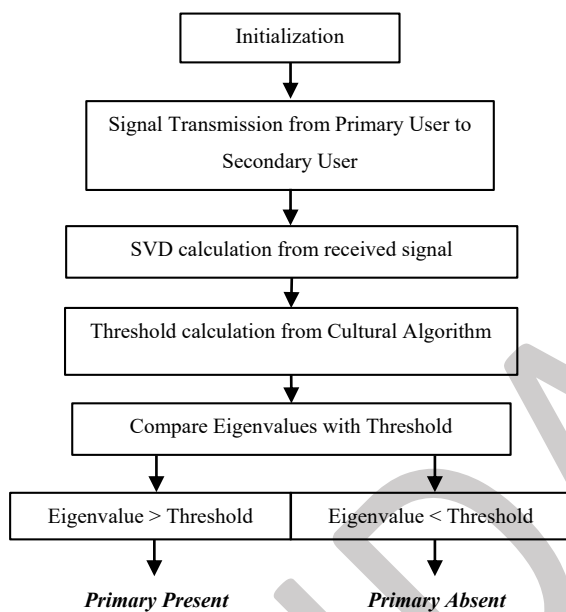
Initialization

Signal Transmission from Primary User to Secondary User

SVD calculation from received signal

Threshold calculation from Cultural Algorithm

Compare Eigenvalues with Threshold

Eigenvalue > Threshold

Eigenvalue < Threshold

Primary Present

Primary Absent